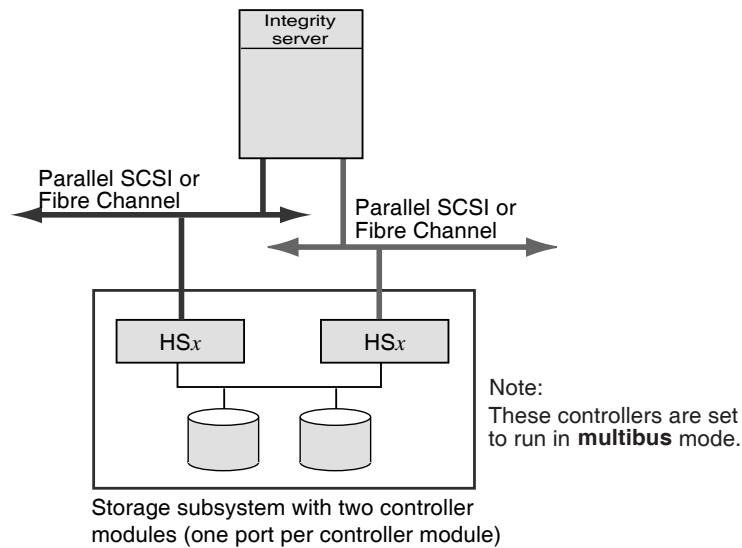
Integrity server

Parallel SCSI or Fibre Channel

Parallel SCSI or Fibre Channel

HS$x$

HS$x$

Note:
These controllers are set to run in **multibus** mode.

Storage subsystem with two controller modules (one port per controller module)